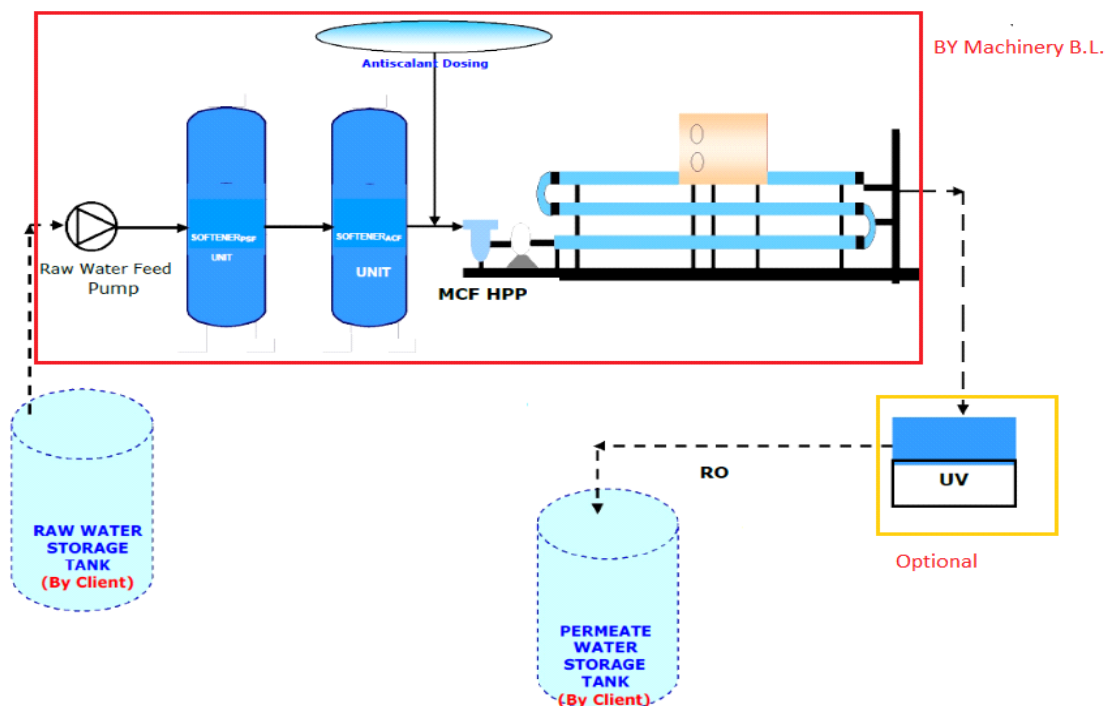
BY Machinery B.L.

Antiscalant Dosing

Raw Water Feed Pump

SOFTENER$_{PSF}$ UNIT

SOFTENER$_{ACF}$ UNIT

MCF HPP

RO

UV

Optional

RAW WATER STORAGE TANK (By Client)

PERMEATE WATER STORAGE TANK (By Client)